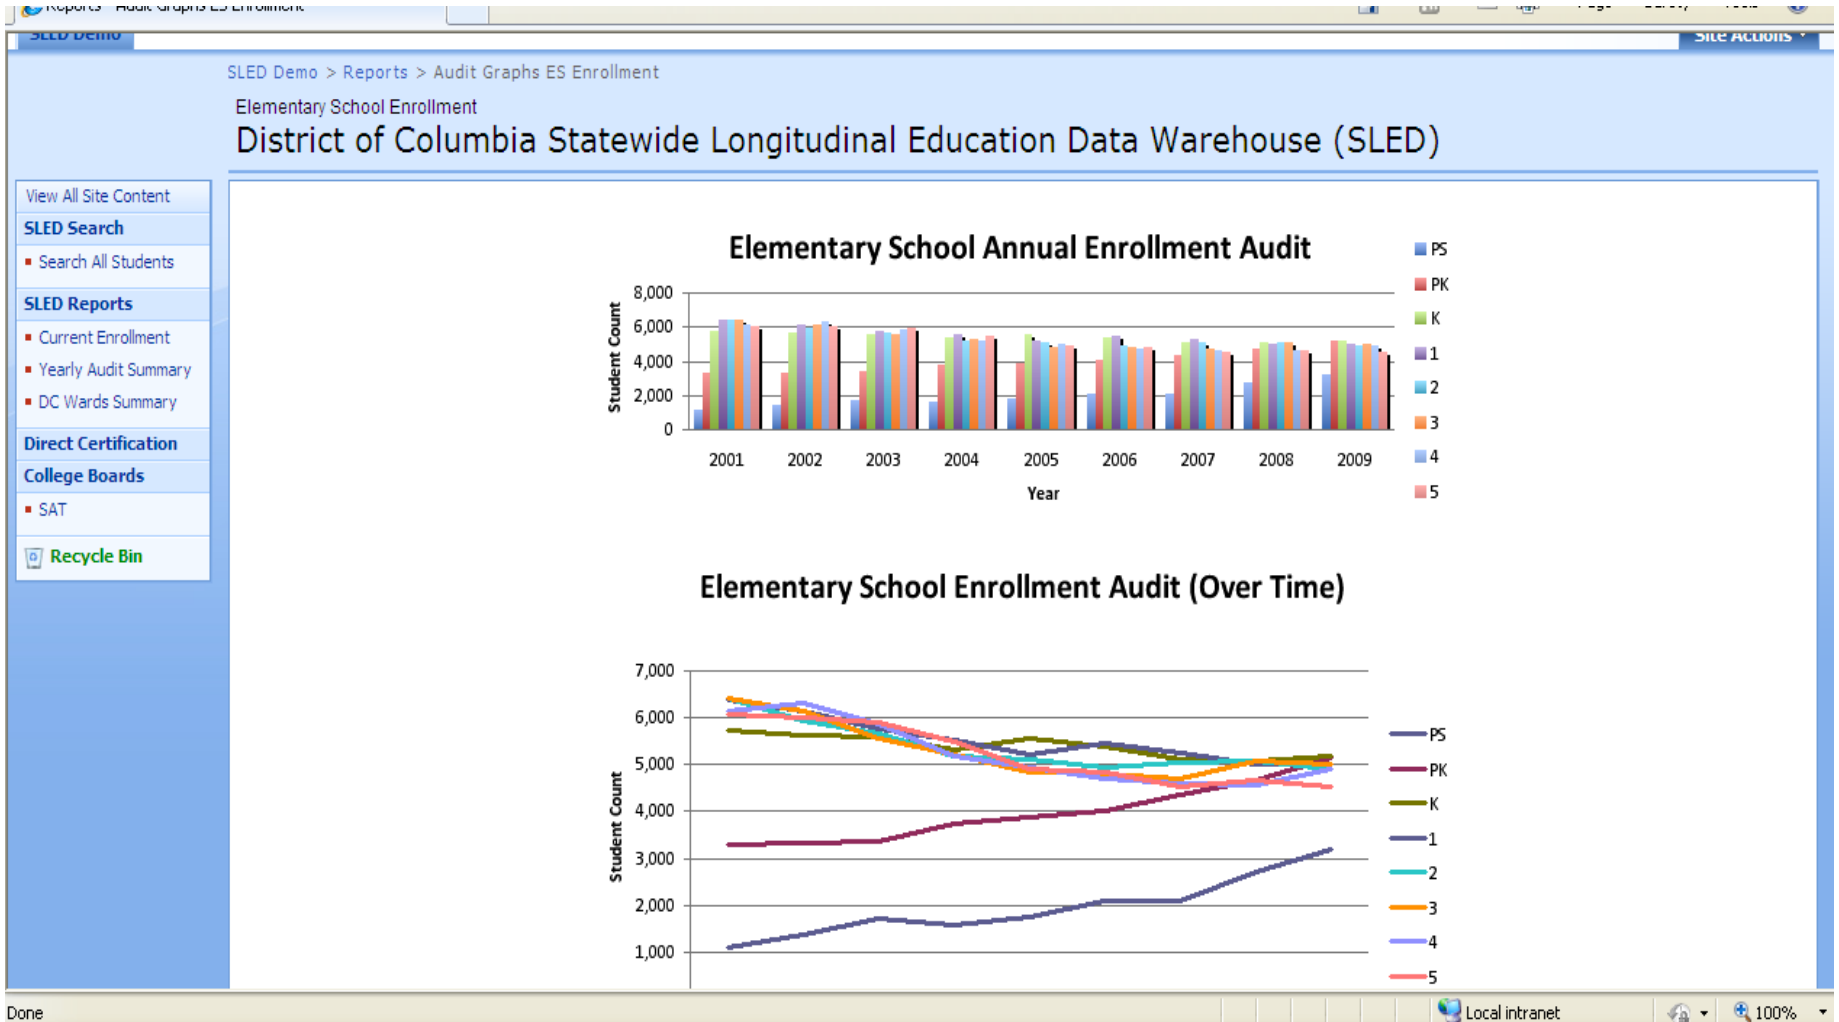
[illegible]

SLED Demo

Site Actions

SLED Demo > Reports > Audit Graphs ES Enrollment

Elementary School Enrollment

District of Columbia Statewide Longitudinal Education Data Warehouse (SLED)

View All Site Content

SLED Search

Search All Students

SLED Reports

Current Enrollment

Yearly Audit Summary

DC Wards Summary

Direct Certification

College Boards

SAT

Recycle Bin

Elementary School Annual Enrollment Audit

Student Count

8,000
6,000
4,000
2,000
0

2001 2002 2003 2004 2005 2006 2007 2008 2009

Year

PS
PK
K
1
2
3
4
5

Elementary School Enrollment Audit (Over Time)

Student Count

7,000
6,000
5,000
4,000
3,000
2,000
1,000

PS
PK
K
1
2
3
4
5

Done

Local intranet

100%